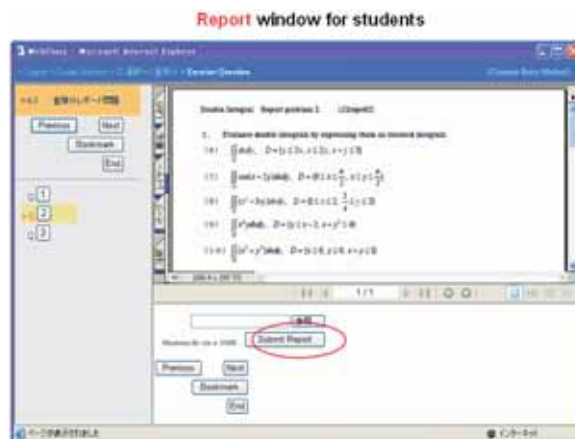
Report window for students

WebClass - Microsoft Internet Explorer

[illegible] > Exercise Overview

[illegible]

Previous

Next

Bookmark

End

1

2

3

Double Integrals Report problem 1 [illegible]

1. Evaluate double integrals by expressing them as iterated integrals.

(a) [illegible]

(b) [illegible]

(c) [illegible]

(d) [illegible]

(e) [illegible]

1/1

参照...

Submit Report

Previous

Next

Bookmark

End

ページが表示されました

インターネット